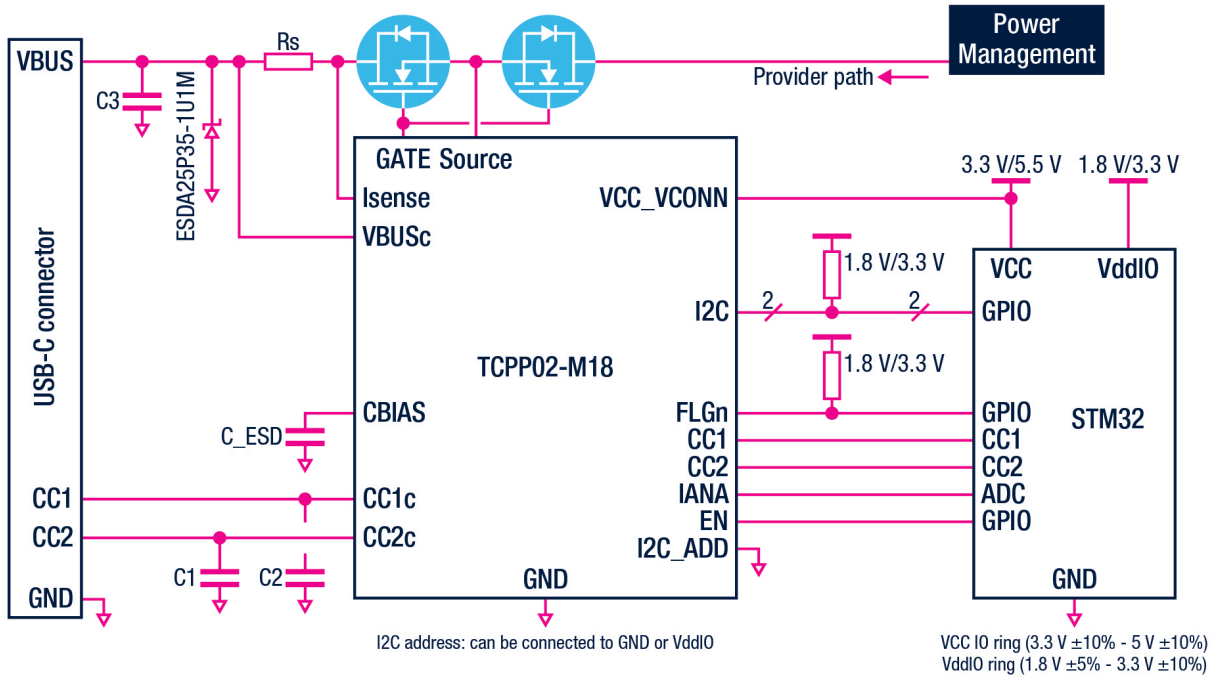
Power Management

VBUS
C3
ESDA25P35-1U1M
Rs
Provider path
GATE Source
Isense
VBUSc
VCC_VCONN
3.3 V/5.5 V
1.8 V/3.3 V
USB-C connector
1.8 V/3.3 V
VCC
VddIO
I2C
2
2
GPIO
TCPP02-M18
1.8 V/3.3 V
CBIAS
C_ESD
FLGn
GPIO
STM32
CC1
CC1
CC2
CC2
IANA
ADC
CC1
CC1c
EN
GPIO
CC2
CC2c
I2C_ADD
C1
C2
GND
GND
GND
I2C address: can be connected to GND or VddIO
VCC IO ring (3.3 V ±10% - 5 V ±10%)
VddIO ring (1.8 V ±5% - 3.3 V ±10%)